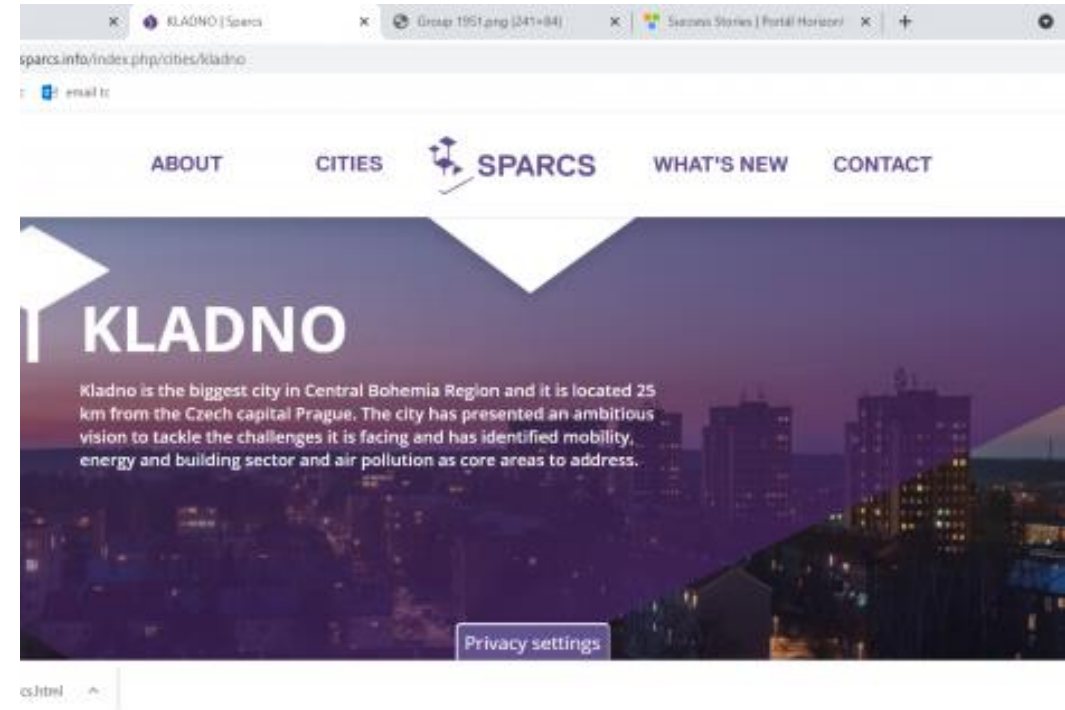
KLADNO | Sparcs
Group 1951.png (241×84)
Success Stories | Portal Horizont
sparcs.info/index.php/cities/kladno
email tc

ABOUT CITIES SPARCS WHAT'S NEW CONTACT

KLADNO

Kladno is the biggest city in Central Bohemia Region and it is located 25 km from the Czech capital Prague. The city has presented an ambitious vision to tackle the challenges it is facing and has identified mobility, energy and building sector and air pollution as core areas to address.

Privacy settings

cs.html